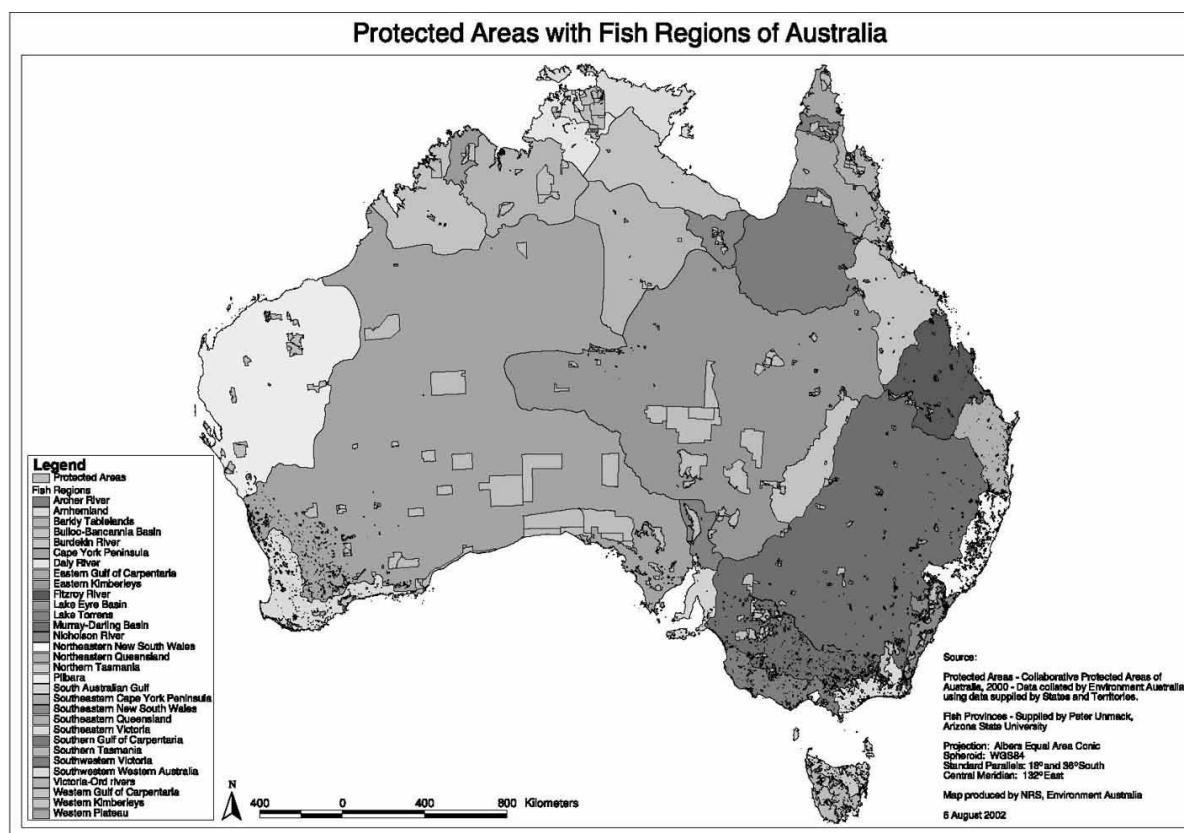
Protected Areas with Fish Regions of Australia

Legend
Protected Areas
Fish Regions
Archer River
Arnhemland
Barkly Tablelands
Bulloo-Bancannia Basin
Burdekin River
Cape York Peninsula
Daly River
Eastern Gulf of Carpentaria
Eastern Kimberleys
Fitzroy River
Lake Eyre Basin
Lake Torrens
Murray-Darling Basin
Nicholson River
Northeastern New South Wales
Northeastern Queensland
Northern Tasmania
Pilbara
South Australian Gulf
Southeastern Cape York Peninsula
Southeastern New South Wales
Southeastern Queensland
Southeastern Victoria
Southern Gulf of Carpentaria
Southern Tasmania
Southwestern Victoria
Southwestern Western Australia
Victoria-Ord rivers
Western Gulf of Carpentaria
Western Kimberleys
Western Plateau

N
400 0 400 800 Kilometers

Source:

Protected Areas - Collaborative Protected Areas of Australia, 2000 - Data collated by Environment Australia using data supplied by States and Territories.

Fish Provinces - Supplied by Peter Unmack, Arizona State University

Projection: Albers Equal Area Conic
Spheroid: WGS84
Standard Parallels: 18° and 36° South
Central Meridian: 132° East

Map produced by NRS, Environment Australia

6 August 2002